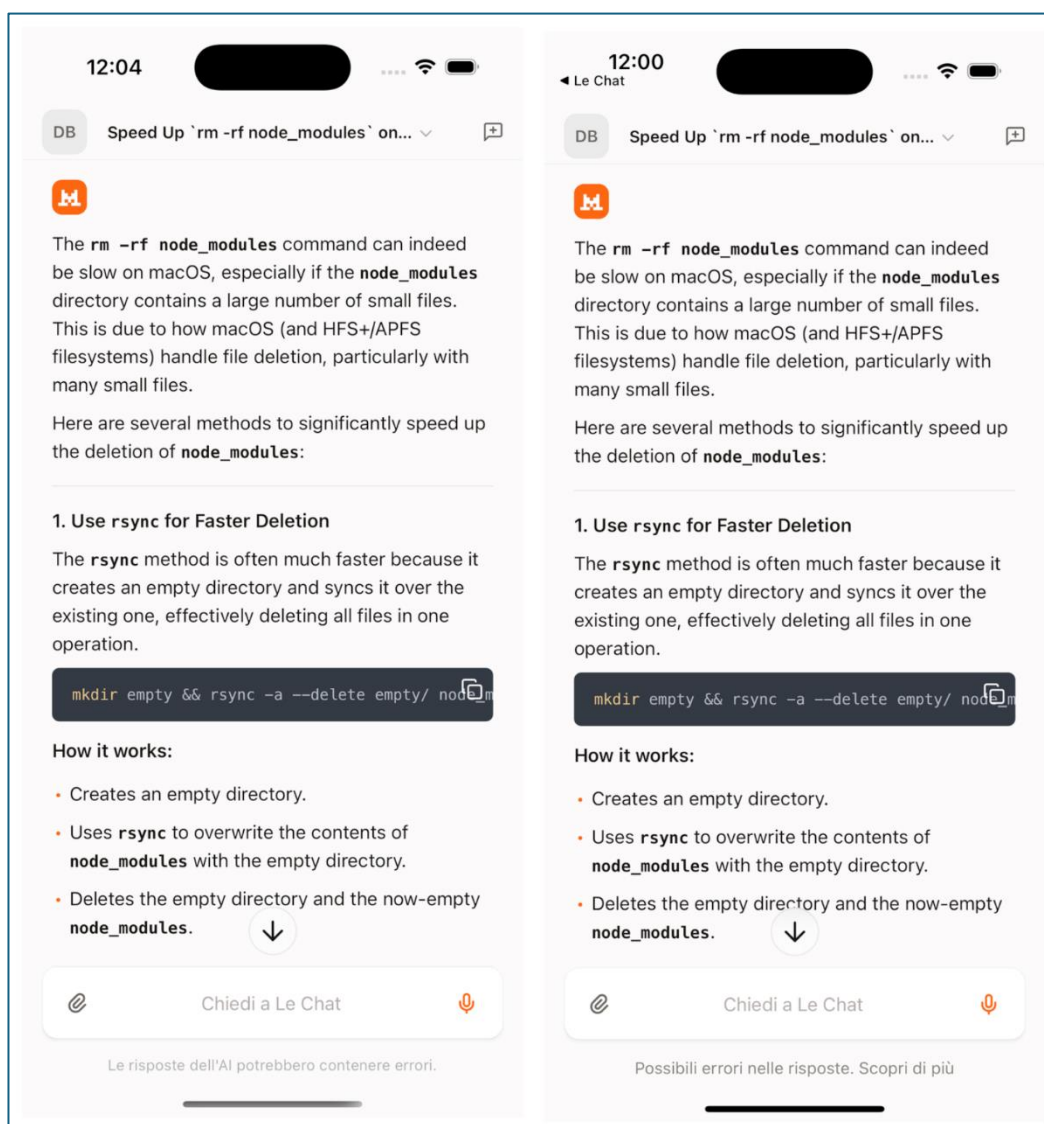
12:04

DB Speed Up `rm -rf node_modules` on...

The rm -rf node_modules command can indeed be slow on macOS, especially if the node_modules directory contains a large number of small files. This is due to how macOS (and HFS+/APFS filesystems) handle file deletion, particularly with many small files.

Here are several methods to significantly speed up the deletion of node_modules:

1. Use rsync for Faster Deletion

The rsync method is often much faster because it creates an empty directory and syncs it over the existing one, effectively deleting all files in one operation.

mkdir empty && rsync -a --delete empty/ node_m

How it works:

• Creates an empty directory.
• Uses rsync to overwrite the contents of node_modules with the empty directory.
• Deletes the empty directory and the now-empty node_modules.

Chiedi a Le Chat

Le risposte dell'AI potrebbero contenere errori.

12:00
◀ Le Chat

DB Speed Up `rm -rf node_modules` on...

The rm -rf node_modules command can indeed be slow on macOS, especially if the node_modules directory contains a large number of small files. This is due to how macOS (and HFS+/APFS filesystems) handle file deletion, particularly with many small files.

Here are several methods to significantly speed up the deletion of node_modules:

1. Use rsync for Faster Deletion

The rsync method is often much faster because it creates an empty directory and syncs it over the existing one, effectively deleting all files in one operation.

mkdir empty && rsync -a --delete empty/ node_m

How it works:

• Creates an empty directory.
• Uses rsync to overwrite the contents of node_modules with the empty directory.
• Deletes the empty directory and the now-empty node_modules.

Chiedi a Le Chat

Possibili errori nelle risposte. Scopri di più